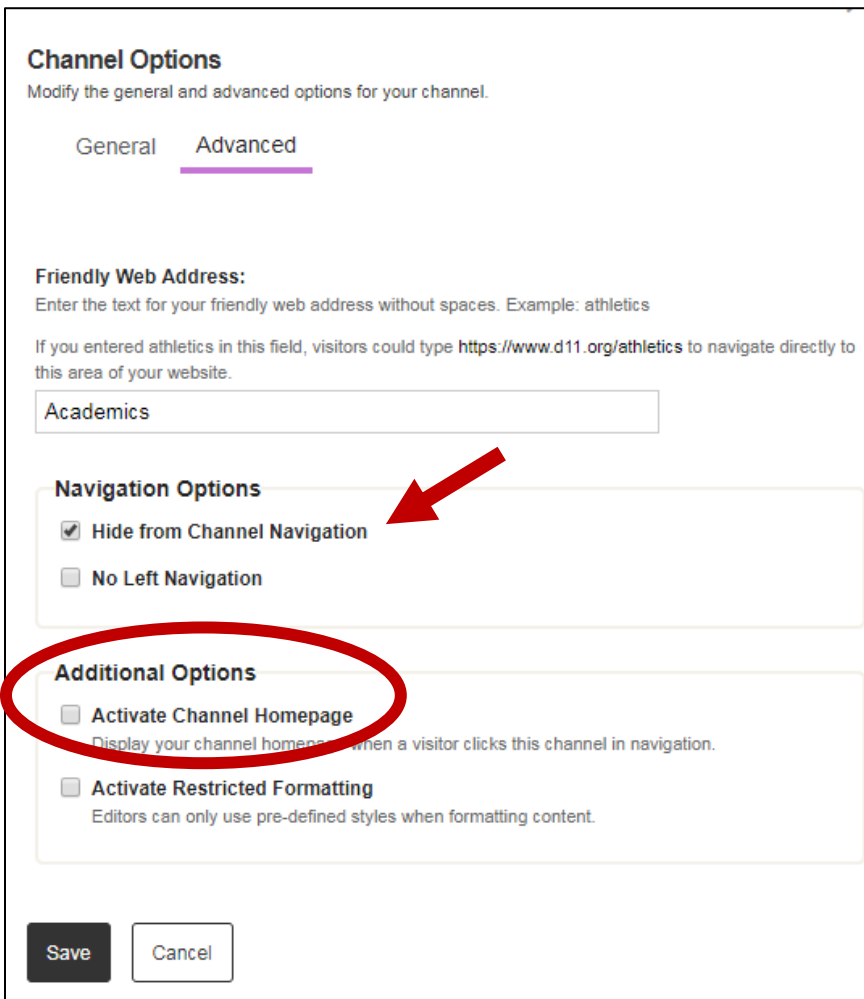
Channel Options
Modify the general and advanced options for your channel.

General Advanced

Friendly Web Address:
Enter the text for your friendly web address without spaces. Example: athletics

If you entered athletics in this field, visitors could type https://www.d11.org/athletics to navigate directly to this area of your website.

Academics

Navigation Options
Hide from Channel Navigation
No Left Navigation

Additional Options
Activate Channel Homepage
Display your channel homepa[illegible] when a visitor clicks this channel in navigation.
Activate Restricted Formatting
Editors can only use pre-defined styles when formatting content.

Save Cancel